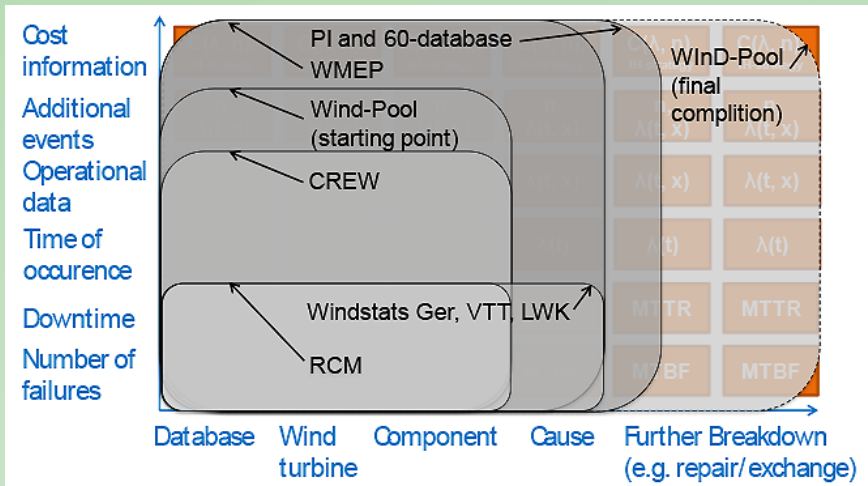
Cost information
Additional events
Operational data
Time of occurence
Downtime
Number of failures

PI and 60-database
WMEP
WInD-Pool (final complition)
Wind-Pool (starting point)
CREW
Windstats Ger, VTT, LWK
RCM

C(λ, n)
λ(t, x)
λ(t, x)
λ(t, x)
λ(t)
λ(t)
MTTR
MTTR
MTBF
MTBF

Database
Wind turbine
Component
Cause
Further Breakdown (e.g. repair/ exchange)